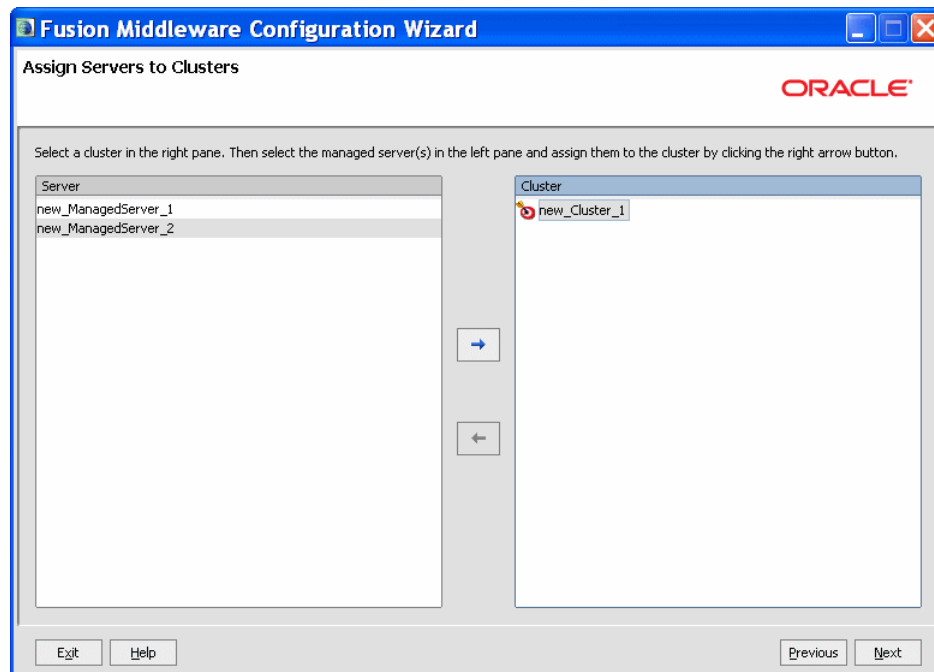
Fusion Middleware Configuration Wizard

Assign Servers to Clusters

ORACLE

Select a cluster in the right pane. Then select the managed server(s) in the left pane and assign them to the cluster by clicking the right arrow button.

Server

new_ManagedServer_1
new_ManagedServer_2

Cluster

new_Cluster_1

Exit Help Previous Next